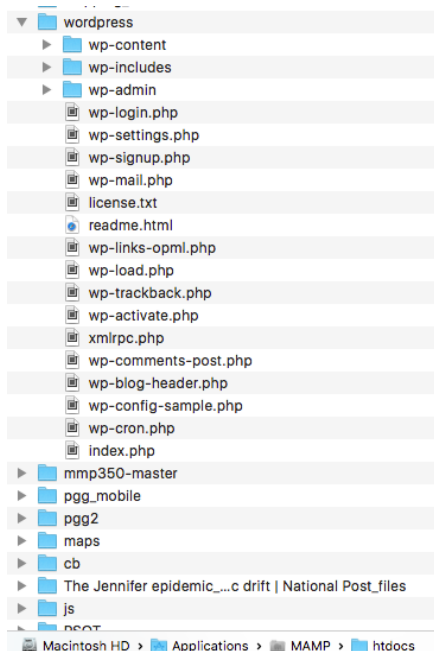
wordpress
wp-content
wp-includes
wp-admin
wp-login.php
wp-settings.php
wp-signup.php
wp-mail.php
license.txt
readme.html
wp-links-opml.php
wp-load.php
wp-trackback.php
wp-activate.php
xmlrpc.php
wp-comments-post.php
wp-blog-header.php
wp-config-sample.php
wp-cron.php
index.php
mmp350-master
pgg_mobile
pgg2
maps
cb
The Jennifer epidemic_...c drift | National Post_files
js
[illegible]
Macintosh HD › Applications › MAMP › htdocs